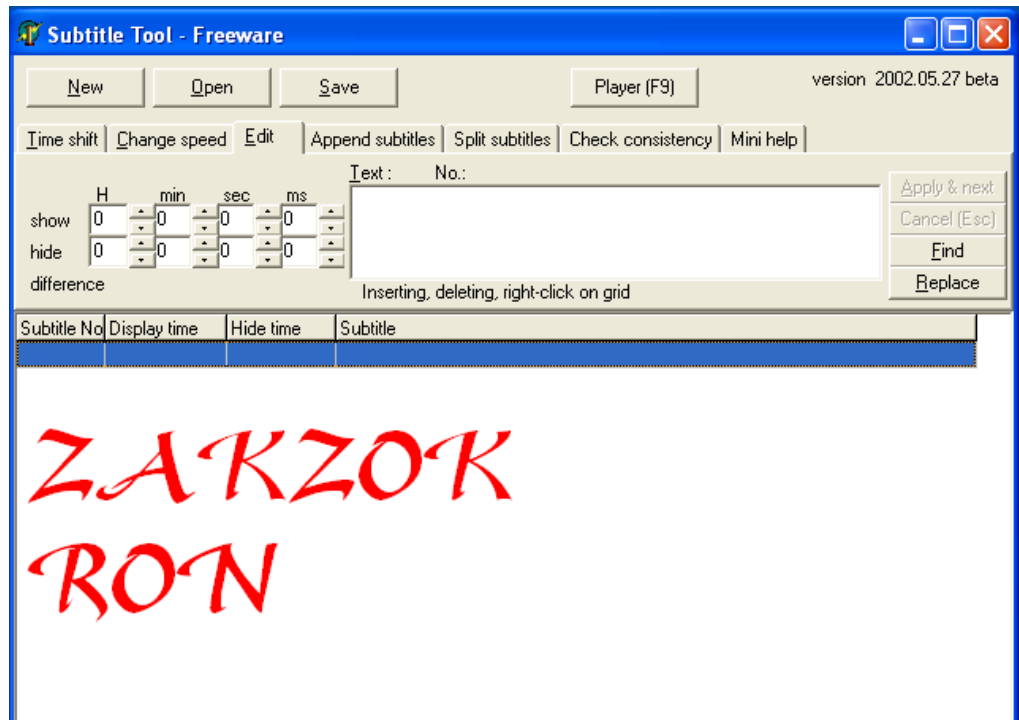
Subtitle Tool - Freeware

New
Open
Save
Player (F9)
version 2002.05.27 beta

Time shift | Change speed | Edit | Append subtitles | Split subtitles | Check consistency | Mini help

H min sec ms
show 0 0 0 0
hide 0 0 0 0
difference

Text : No.:

Inserting, deleting, right-click on grid

Apply & next
Cancel (Esc)
Find
Replace

| Subtitle No | Display time | Hide time | Subtitle |
|---|---|---|---|
| | | | |

ZAKZOK
RON